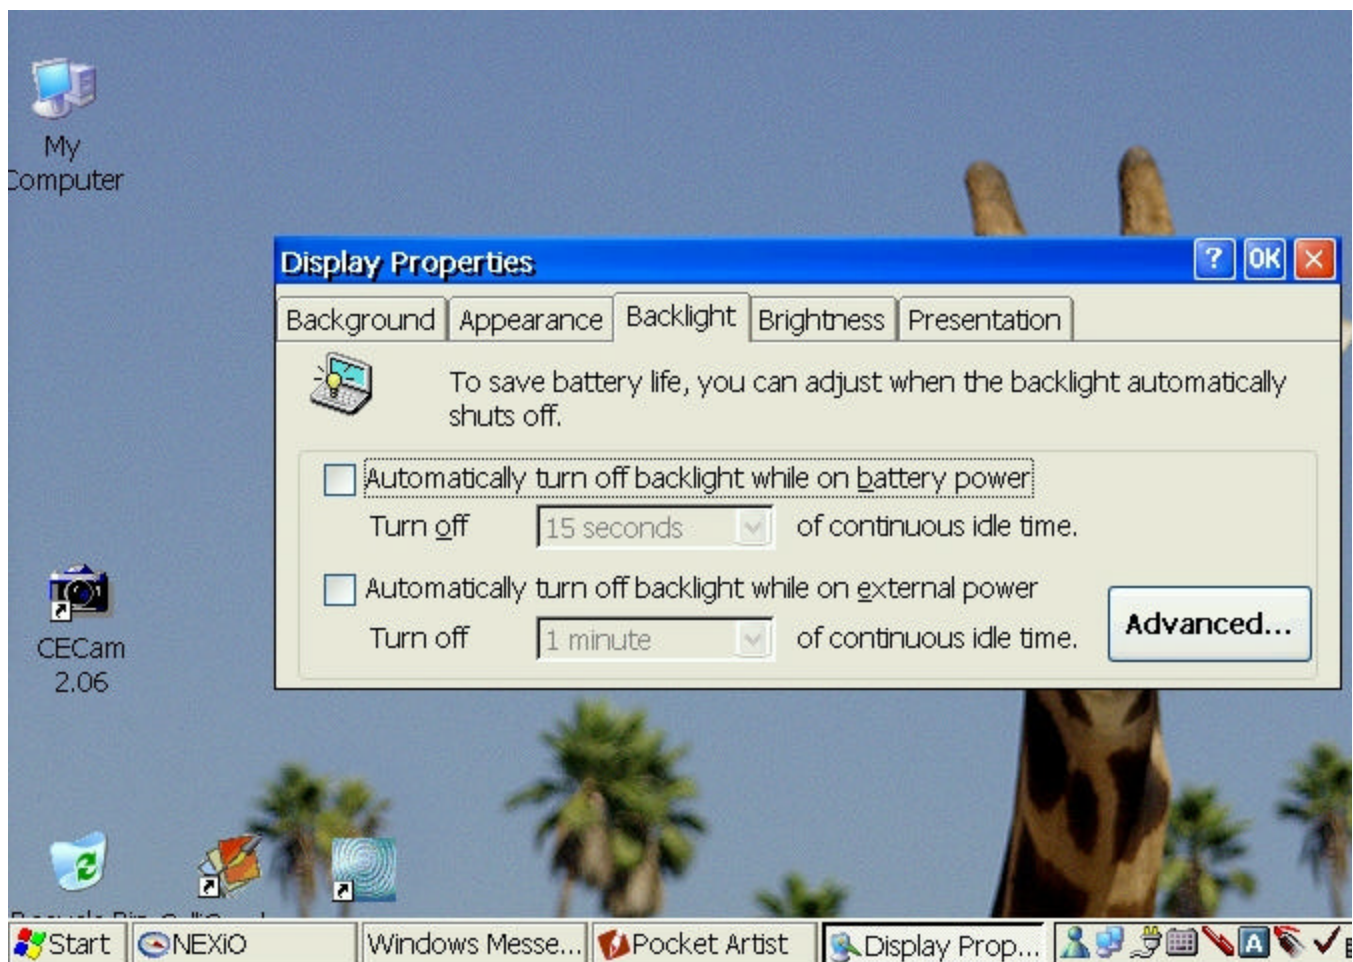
My Computer

Display Properties

?
OK

Background
Appearance
Backlight
Brightness
Presentation

To save battery life, you can adjust when the backlight automatically shuts off.

Automatically turn off backlight while on battery power

Turn off
15 seconds
of continuous idle time.

Automatically turn off backlight while on external power

Turn off
1 minute
of continuous idle time.

Advanced...

CECam 2.06

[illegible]

Start
NEXiO
Windows Messe...
Pocket Artist
Display Prop...